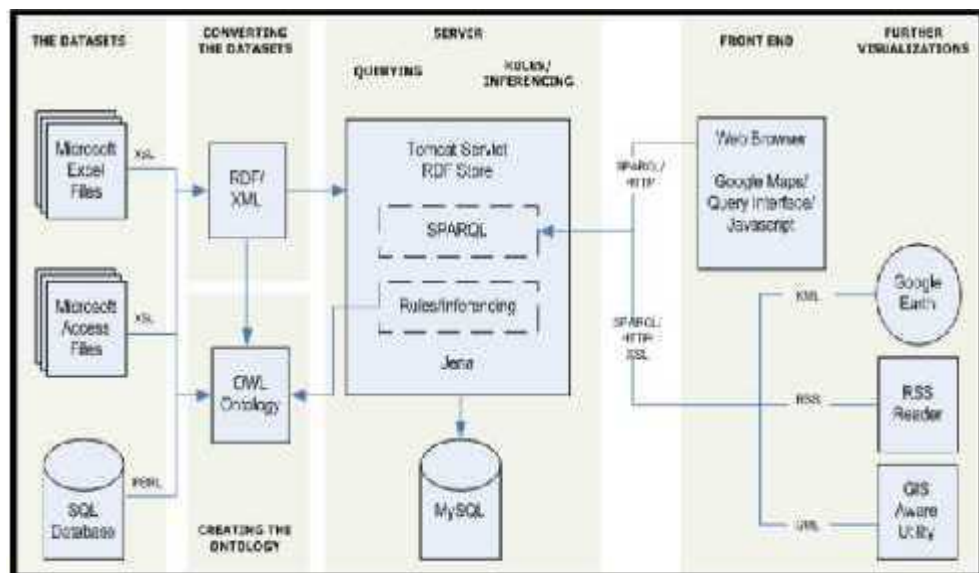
THE DATASETS

CONVERTING THE DATASETS

SERVER

QUERYING

RULES/ INFERENCING

FRONT END

FURTHER VISUALIZATIONS

Microsoft Excel Files

XSL

Microsoft Access Files

XSL

SQL Database

PERL

RDF/ XML

OWL Ontology

CREATING THE ONTOLOGY

Tomcat Servlet RDF Store

SPARQL

Rules/Inferencing

Jena

MySQL

SPARQL/ HTTP

Web Browser

Google Maps/ Query Interface/ Javascript

SPARQL/ HTTP/ XSL

KML

Google Earth

RSS

RSS Reader

GML

GIS Aware Utility